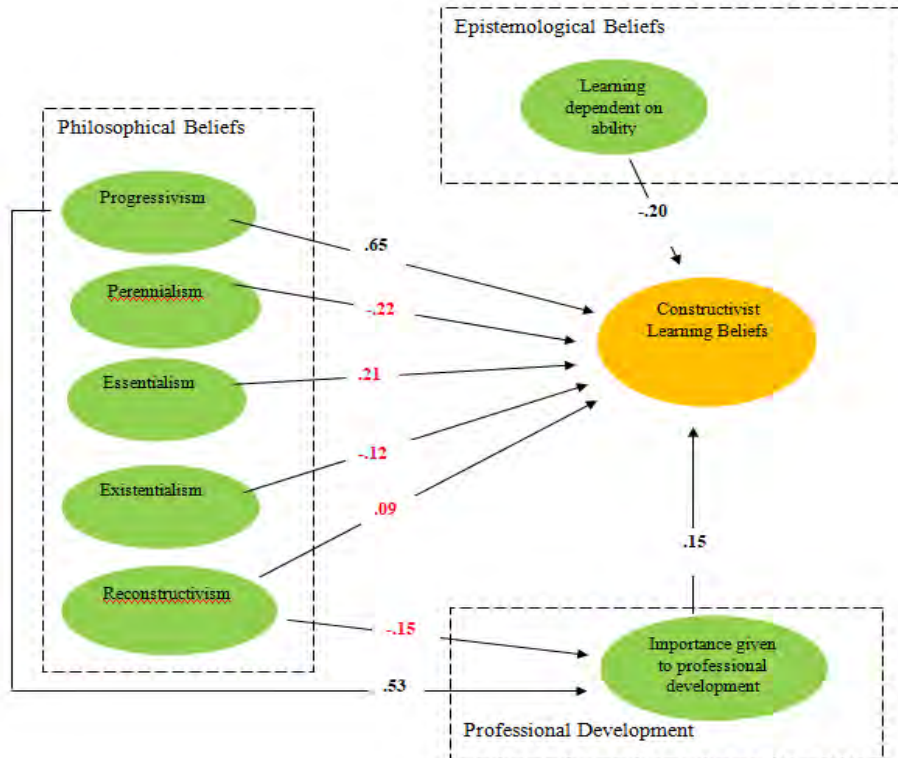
Epistemological Beliefs

Learning dependent on ability

-.20

Philosophical Beliefs

Progressivism

Perennialism

Essentialism

Existentialism

Reconstructivism

.65

-.22

.21

-.12

.09

Constructivist Learning Beliefs

.15

-.15

.53

Importance given to professional development

Professional Development